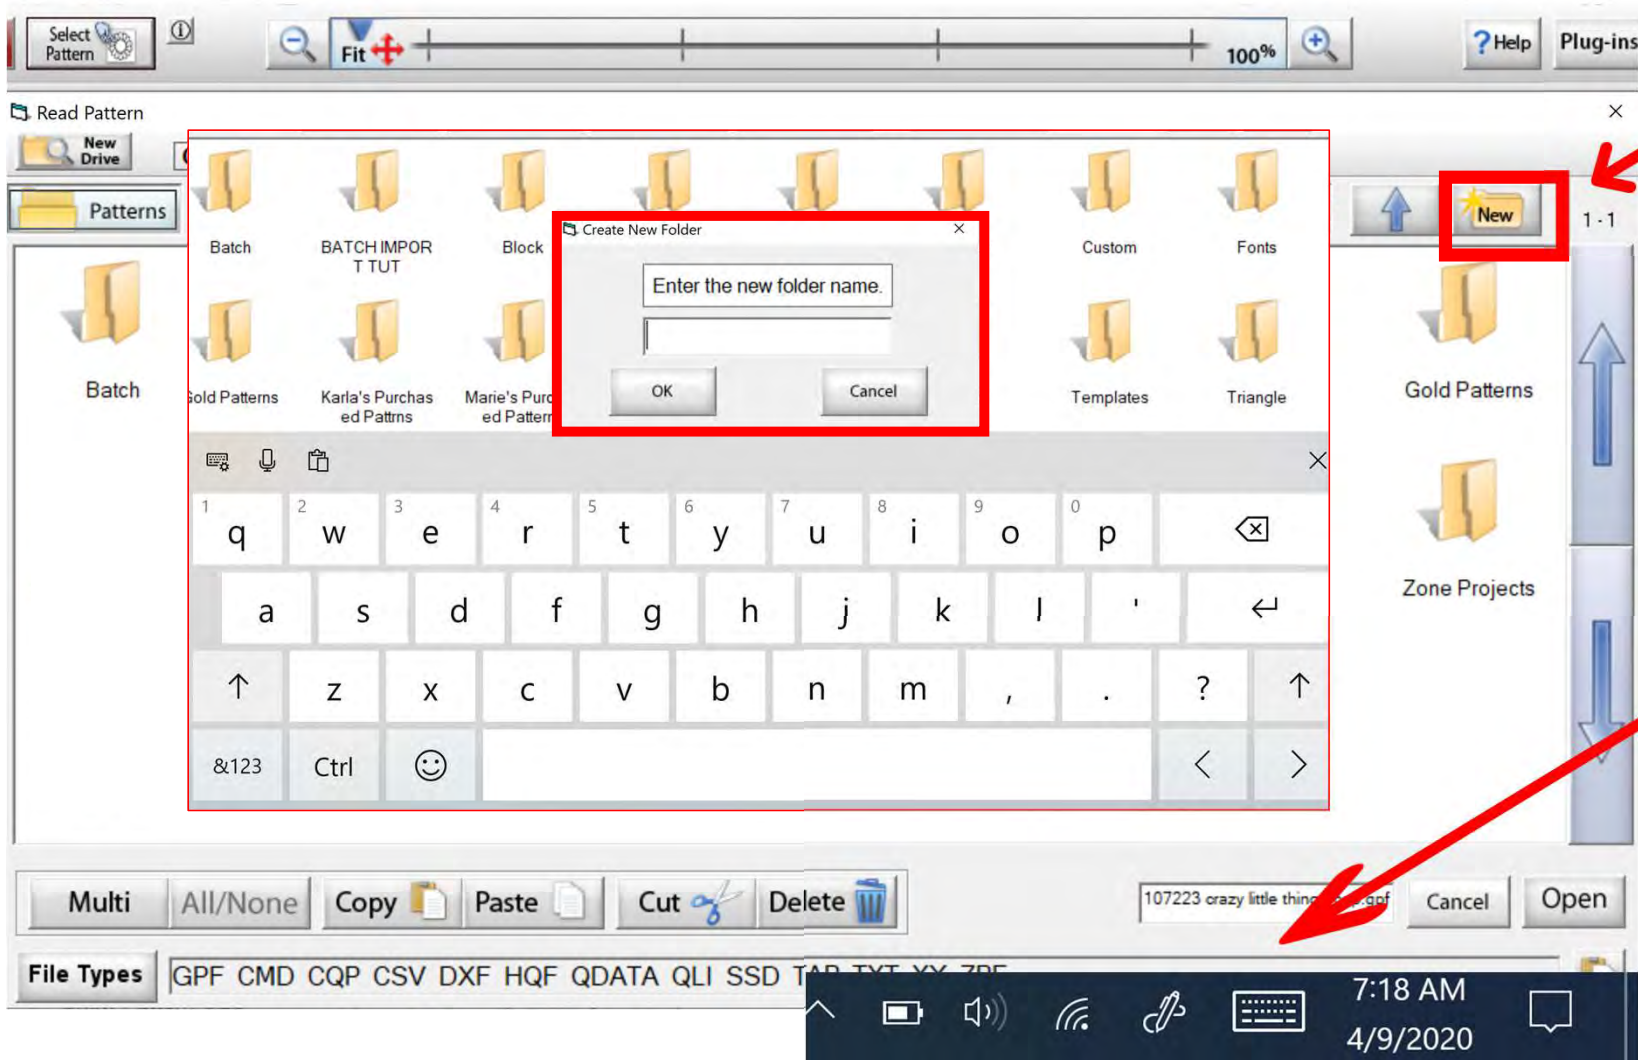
Select Pattern

Fit

100%

Help

Plug-ins

Read Pattern

New Drive

Patterns

Batch

Batch

BATCH IMPORT TUT

Block

Custom

Fonts

Gold Patterns

Karla's Purchased Pattrns

Marie's Purc ed Pattern

Templates

Triangle

Create New Folder

Enter the new folder name.

OK

Cancel

New

1 - 1

Gold Patterns

Zone Projects

1 q 2 w 3 e 4 r 5 t 6 y 7 u 8 i 9 o 0 p

a s d f g h j k l '

z x c v b n m , . ?

&123 Ctrl

Multi All/None Copy Paste Cut Delete

107223 crazy little thin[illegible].gpf

Cancel

Open

File Types

GPF CMD CQP CSV DXF HQF QDATA QLI SSD T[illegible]

7:18 AM
4/9/2020